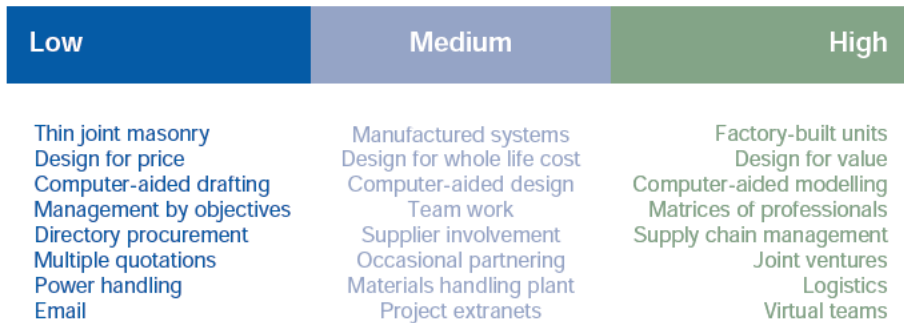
| Low | Medium | High |
|---|---|---|
| Thin joint masonry | Manufactured systems | Factory-built units |
| Design for price | Design for whole life cost | Design for value |
| Computer-aided drafting | Computer-aided design | Computer-aided modelling |
| Management by objectives | Team work | Matrices of professionals |
| Directory procurement | Supplier involvement | Supply chain management |
| Multiple quotations | Occasional partnering | Joint ventures |
| Power handling | Materials handling plant | Logistics |
| Email | Project extranets | Virtual teams |